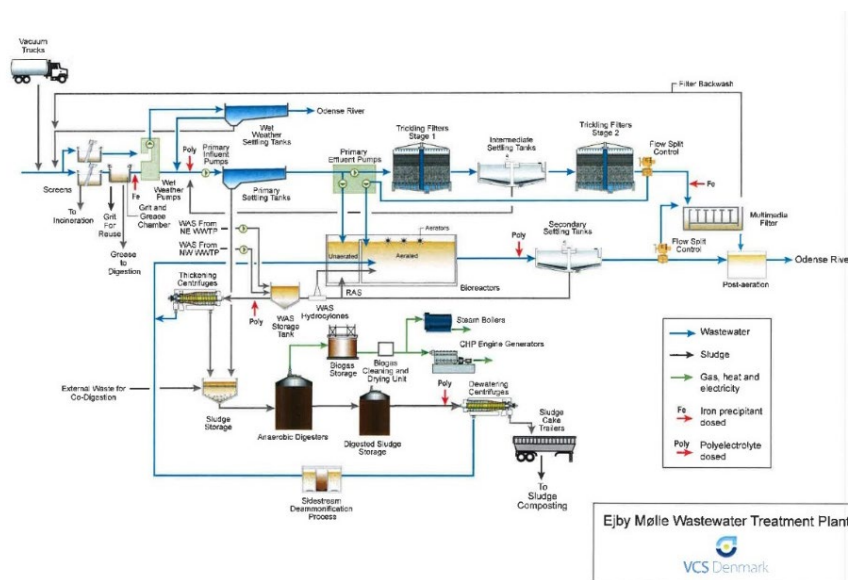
Vacuum Trucks

Filter Backwash

Odense River

Wet Weather Settling Tanks

Screens

To Incineration

Fe

Grit For Reuse

Grit and Grease Chamber

Grease to Digestion

Wet Weather Pumps

Poly

Primary Influent Pumps

Primary Settling Tanks

Primary Effluent Pumps

Trickling Filters Stage 1

Intermediate Settling Tanks

Trickling Filters Stage 2

Flow Split Control

Fe

Multimedia Filter

WAS From NE WWTP

WAS From NW WWTP

Aerators

Unaerated

Aerated

Poly

Secondary Settling Tanks

Flow Split Control

Odense Rive

Post-aeration

Bioreactors

RAS

Thickening Centrifuges

Poly

WAS Storage Tank

WAS Hydrocyclones

Steam Boilers

CHP Engine Generators

Biogas Storage

Biogas Cleaning and Drying Unit

External Waste for Co-Digestion

Sludge Storage

Anaerobic Digestors

Digested Sludge Storage

Poly

Dewatering Centrifuges

Sludge Cake Trailers

To Sludge Composting

Sidestream Deammonification Process

Wastewater

Sludge

Gas, heat and electricity

Fe Iron precipitant dosed

Poly Polyelectrolyte dosed

Ejby Mølle Wastewater Treatment Plant

VCS Denmark